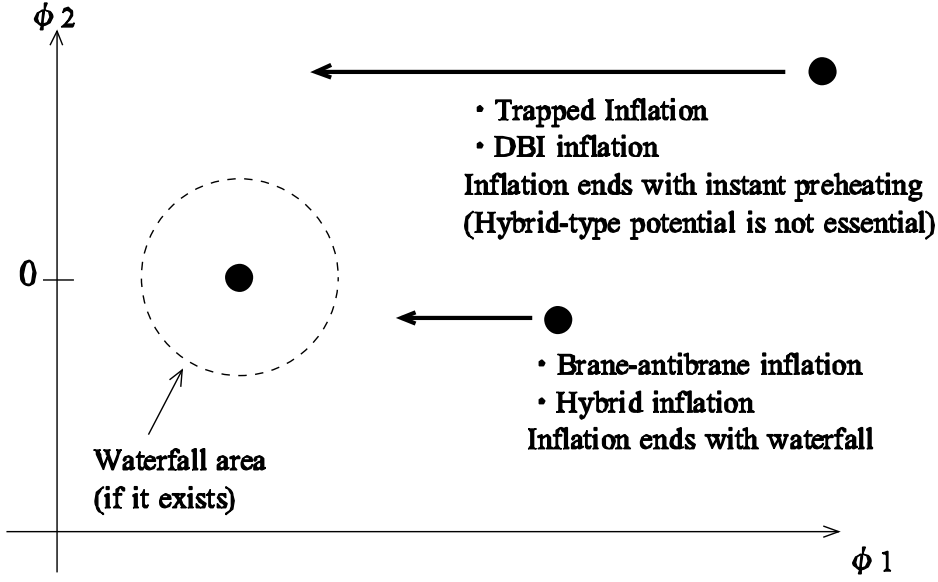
$\phi_2$

・Trapped Inflation
・DBI inflation
Inflation ends with instant preheating
(Hybrid-type potential is not essential)

0

・Brane-antibrane inflation
・Hybrid inflation
Inflation ends with waterfall

Waterfall area
(if it exists)

$\phi_1$